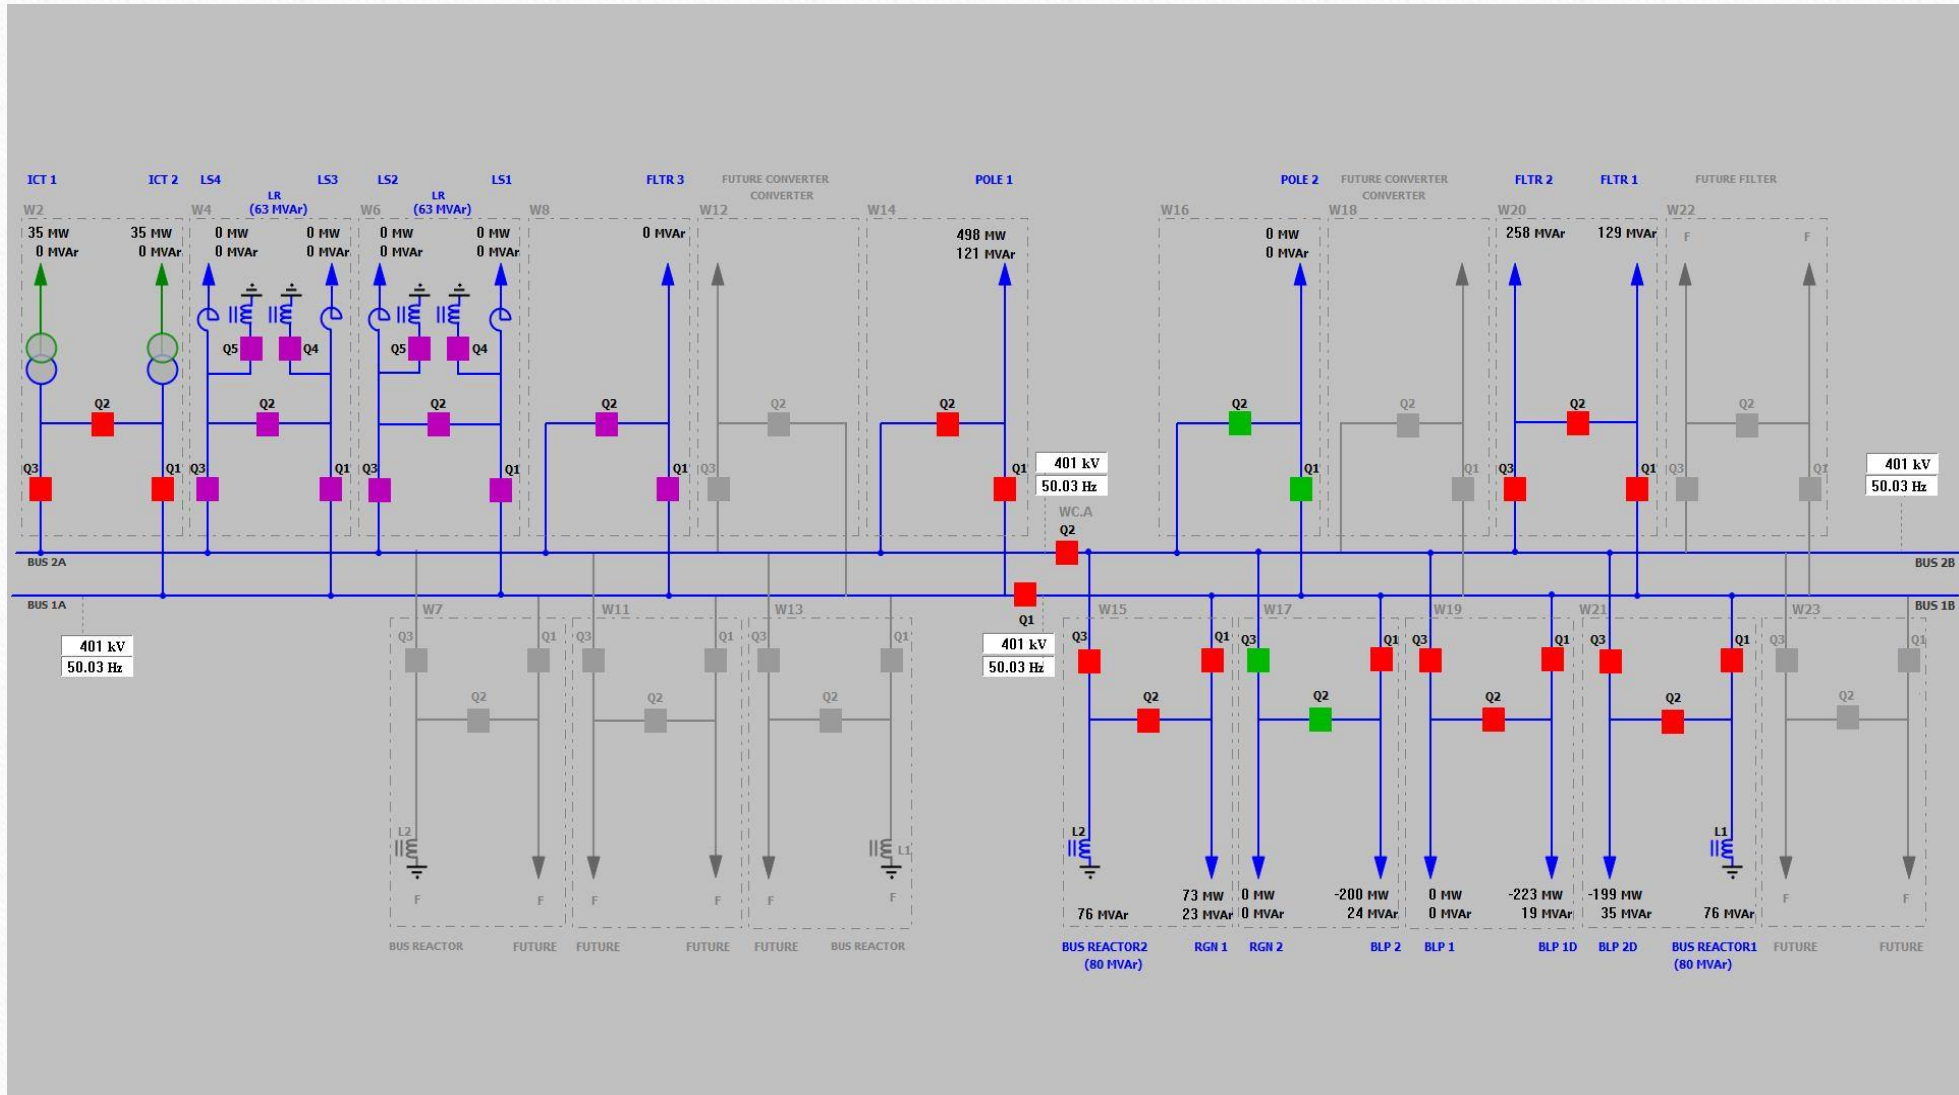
ICT 1 ICT 2 LS4 LR (63 MVAr) LS3 LS2 LR (63 MVAr) LS1 FLTR 3 FUTURE CONVERTER CONVERTER POLE 1 POLE 2 FUTURE CONVERTER CONVERTER FLTR 2 FLTR 1 FUTURE FILTER

W2 W4 W6 W8 W12 W14 W16 W18 W20 W22

35 MW 0 MVAr 35 MW 0 MVAr 0 MW 0 MVAr 0 MW 0 MVAr 0 MW 0 MVAr 0 MW 0 MVAr 0 MVAr 498 MW 121 MVAr 0 MW 0 MVAr 258 MVAr 129 MVAr F F

Q5 Q4 Q5 Q4

Q2 Q2 Q2 Q2 Q2 Q2 Q2 Q2 Q2 Q2

Q3 Q1 Q3 Q1 Q3 Q1 Q1 Q3 Q1 Q1 Q1 Q3 Q1 Q3 Q1 Q3 Q1

401 kV 50.03 Hz

401 kV 50.03 Hz

WC.A Q2

BUS 2A BUS 2B

BUS 1A BUS 1B

Q1

401 kV 50.03 Hz

401 kV 50.03 Hz

W7 W11 W13 W15 W17 W19 W21 W23

Q3 Q1 Q3 Q1 Q3 Q1 Q3 Q1 Q3 Q1 Q3 Q1 Q3 Q1 Q3 Q1

Q2 Q2 Q2 Q2 Q2 Q2 Q2 Q2

L2 L1 L2 L1

F F F F F F F F

76 MVAr 73 MW 23 MVAr 0 MW 0 MVAr -200 MW 24 MVAr 0 MW 0 MVAr -223 MW 19 MVAr -199 MW 35 MVAr 76 MVAr

BUS REACTOR FUTURE FUTURE FUTURE FUTURE BUS REACTOR BUS REACTOR2 (80 MVAr) RGN 1 RGN 2 BLP 2 BLP 1 BLP 1D BLP 2D BUS REACTOR1 (80 MVAr) FUTURE FUTURE